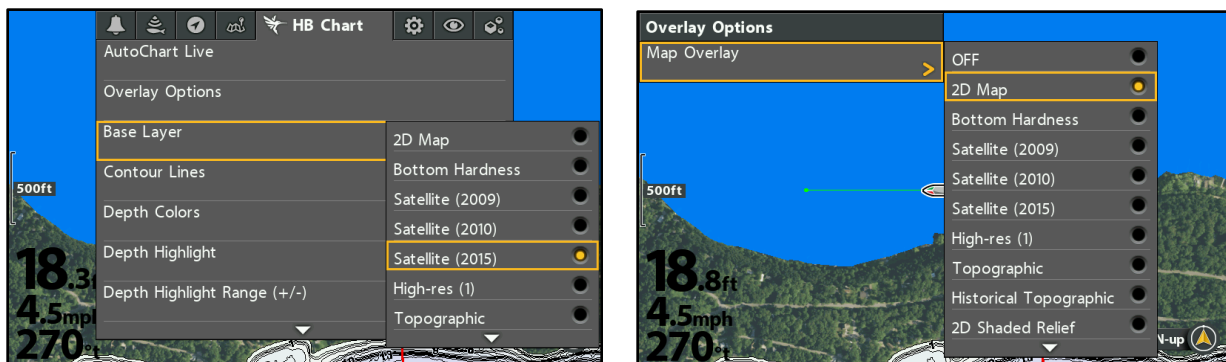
HB Chart

AutoChart Live

Overlay Options

Base Layer

Contour Lines

Depth Colors

Depth Highlight

Depth Highlight Range (+/-)

2D Map
Bottom Hardness
Satellite (2009)
Satellite (2010)
Satellite (2015)
High-res (1)
Topographic

500ft

18.3
4.5mph
270

Overlay Options

Map Overlay

OFF
2D Map
Bottom Hardness
Satellite (2009)
Satellite (2010)
Satellite (2015)
High-res (1)
Topographic
Historical Topographic
2D Shaded Relief

500ft

18.8ft
4.5mph
270

N-up